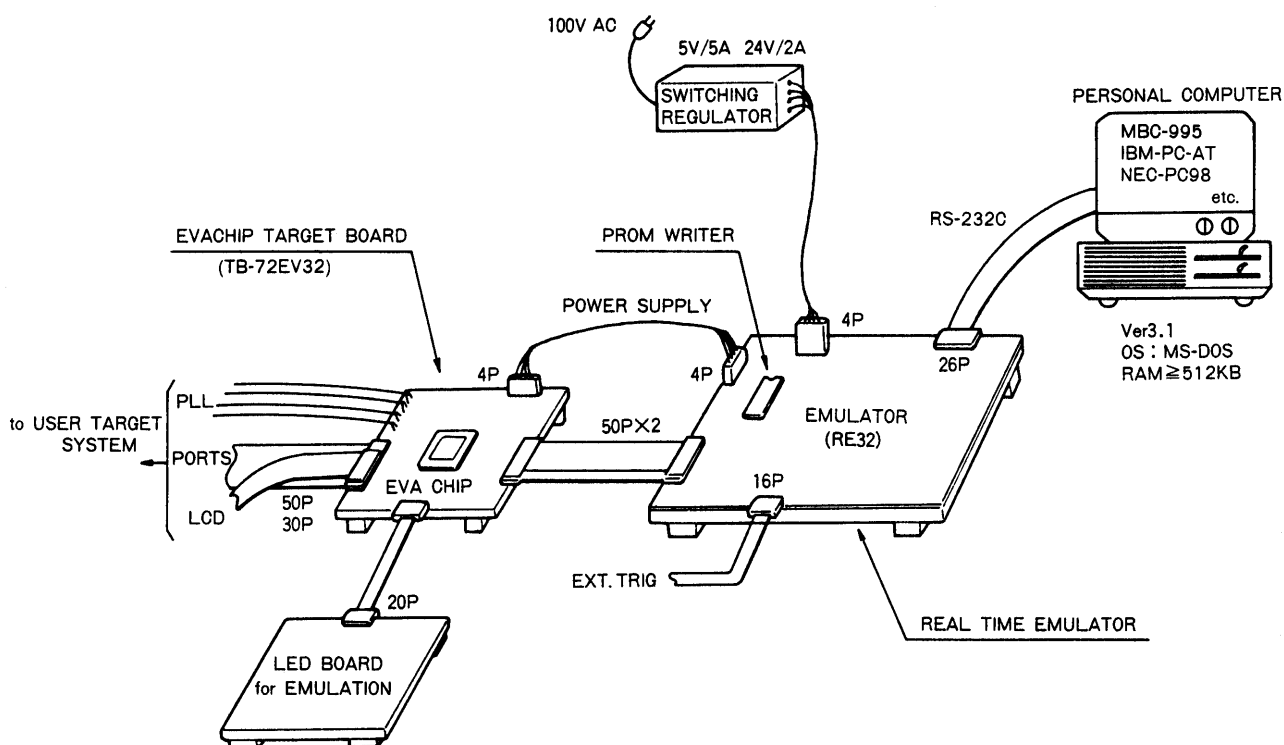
100V AC

5V/5A 24V/2A

SWITCHING REGULATOR

PERSONAL COMPUTER

MBC-995
IBM-PC-AT
NEC-PC98
etc.

RS-232C

EVACHIP TARGET BOARD

(TB-72EV32)

PROM WRITER

POWER SUPPLY

4P

4P

4P

26P

Ver3.1
OS : MS-DOS
RAM≧512KB

to USER TARGET SYSTEM

PLL

PORTS

LCD

50P
30P

EVA CHIP

50P×2

EMULATOR
(RE32)

16P

20P

EXT. TRIG

REAL TIME EMULATOR

LED BOARD
for EMULATION